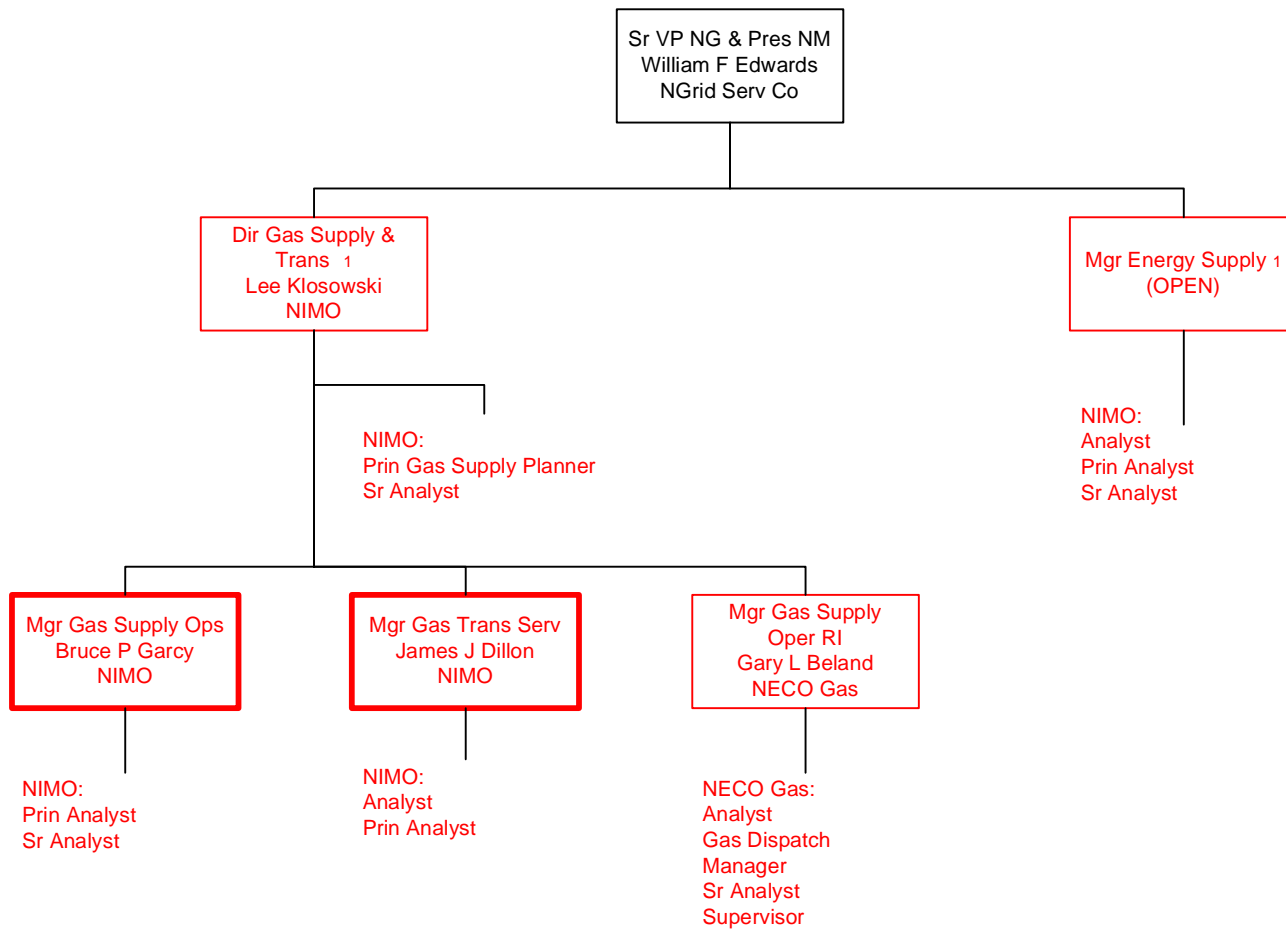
Sr VP NG & Pres NM
William F Edwards
NGrid Serv Co

Dir Gas Supply & Trans 1
Lee Klosowski
NIMO

Mgr Energy Supply 1
(OPEN)

NIMO:
Prin Gas Supply Planner
Sr Analyst

NIMO:
Analyst
Prin Analyst
Sr Analyst

Mgr Gas Supply Ops
Bruce P Garcy
NIMO

Mgr Gas Trans Serv
James J Dillon
NIMO

Mgr Gas Supply Oper RI
Gary L Beland
NECO Gas

NIMO:
Prin Analyst
Sr Analyst

NIMO:
Analyst
Prin Analyst

NECO Gas:
Analyst
Gas Dispatch Manager
Sr Analyst
Supervisor